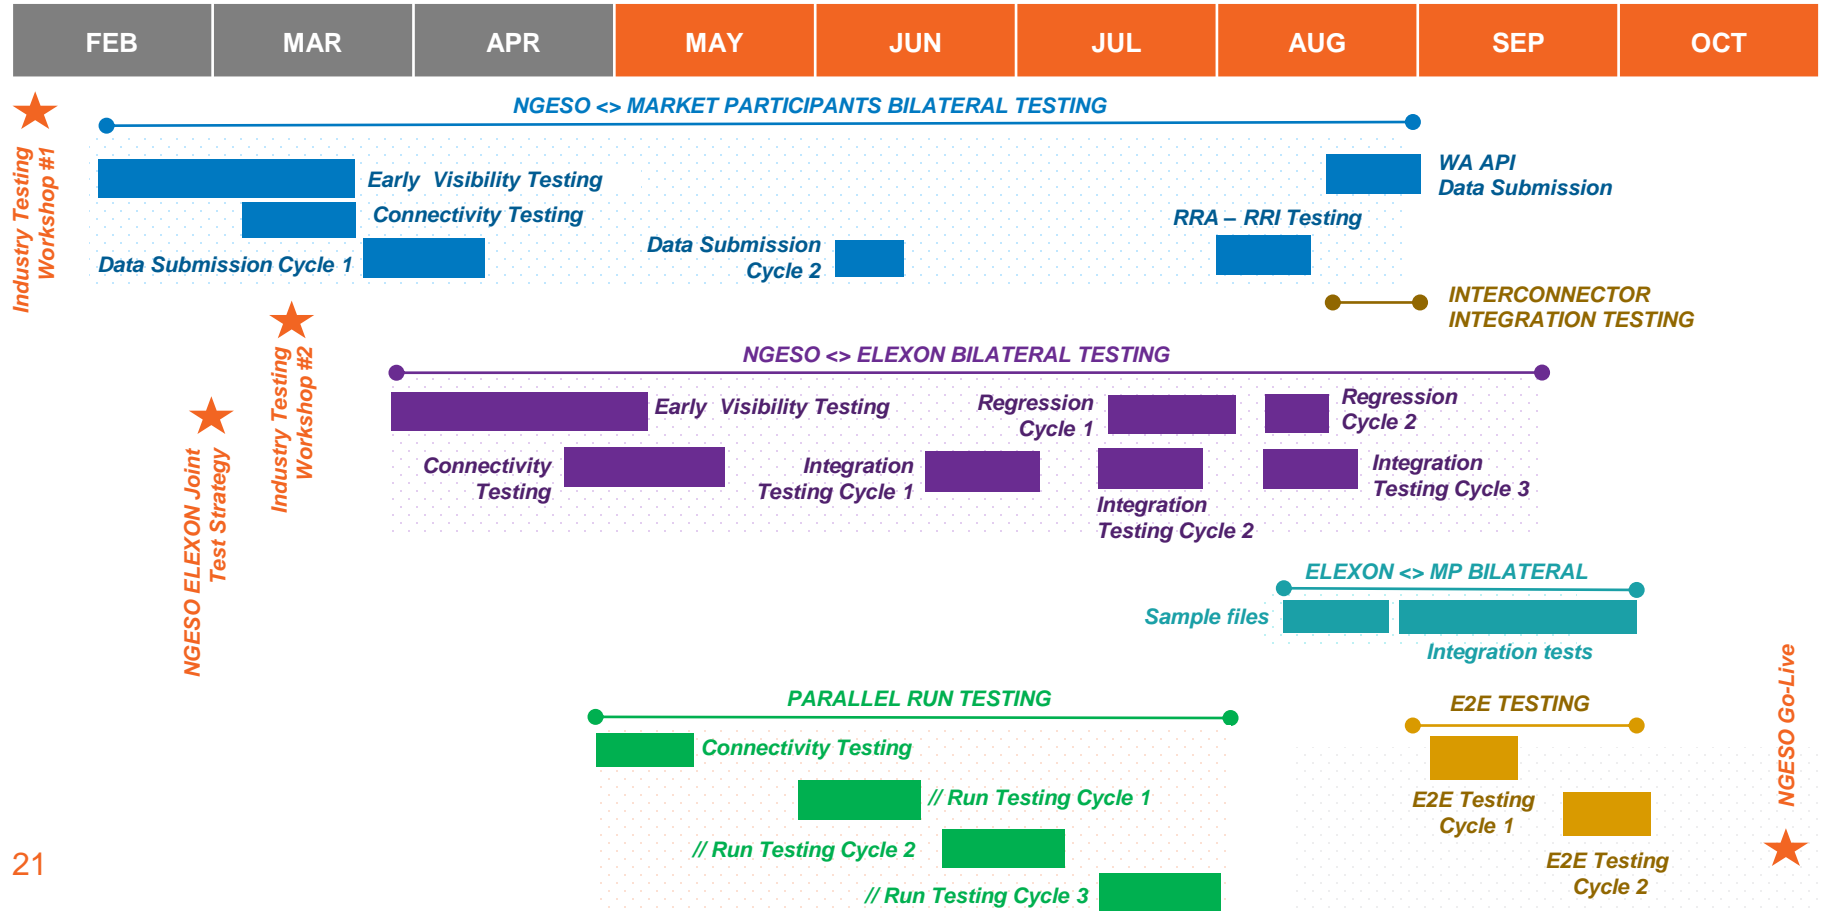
| FEB | MAR | APR | MAY | JUN | JUL | AUG | SEP | OCT |
|---|---|---|---|---|---|---|---|---|

Industry Testing Workshop #1

NGESO <> MARKET PARTICIPANTS BILATERAL TESTING

Early Visibility Testing

Connectivity Testing

Data Submission Cycle 1

Data Submission Cycle 2

RRA – RRI Testing

WA API Data Submission

INTERCONNECTOR INTEGRATION TESTING

Industry Testing Workshop #2

NGESO ELEXON Joint Test Strategy

NGESO <> ELEXON BILATERAL TESTING

Early Visibility Testing

Regression Cycle 1

Regression Cycle 2

Connectivity Testing

Integration Testing Cycle 1

Integration Testing Cycle 2

Integration Testing Cycle 3

ELEXON <> MP BILATERAL

Sample files

Integration tests

PARALLEL RUN TESTING

Connectivity Testing

// Run Testing Cycle 1

// Run Testing Cycle 2

// Run Testing Cycle 3

E2E TESTING

E2E Testing Cycle 1

E2E Testing Cycle 2

NGESO Go-Live

21